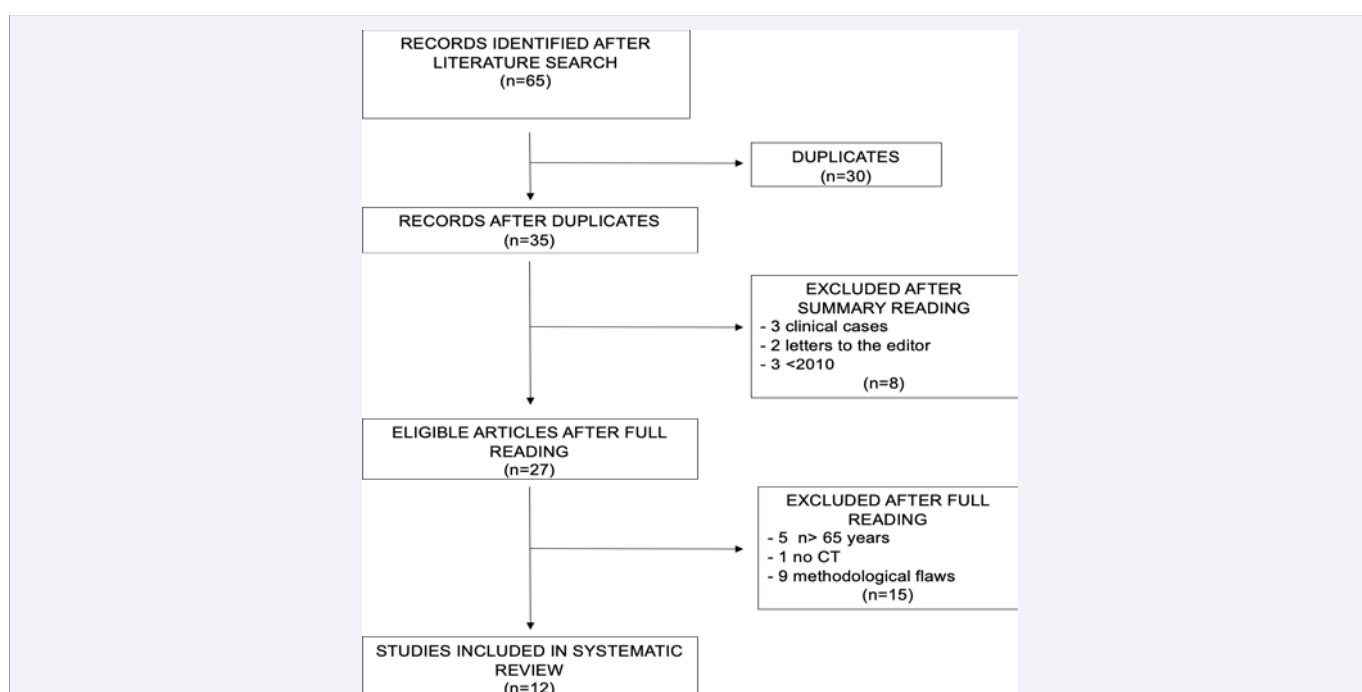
RECORDS IDENTIFIED AFTER LITERATURE SEARCH
(n=65)

DUPLICATES
(n=30)

RECORDS AFTER DUPLICATES
(n=35)

EXCLUDED AFTER SUMMARY READING
- 3 clinical cases
- 2 letters to the editor
- 3 <2010
(n=8)

ELIGIBLE ARTICLES AFTER FULL READING
(n=27)

EXCLUDED AFTER FULL READING
- 5 n> 65 years
- 1 no CT
- 9 methodological flaws
(n=15)

STUDIES INCLUDED IN SYSTEMATIC REVIEW
(n=12)